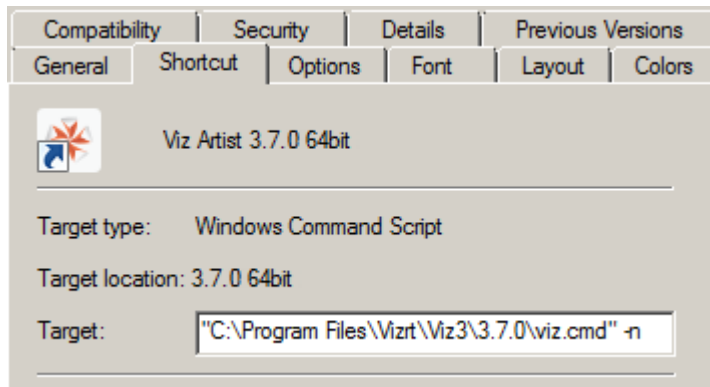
Compatibility | Security | Details | Previous Versions

General | Shortcut | Options | Font | Layout | Colors

Viz Artist 3.7.0 64bit

Target type: Windows Command Script

Target location: 3.7.0 64bit

Target: "C:\Program Files\Vizrt\Viz3\3.7.0\viz.cmd" -n